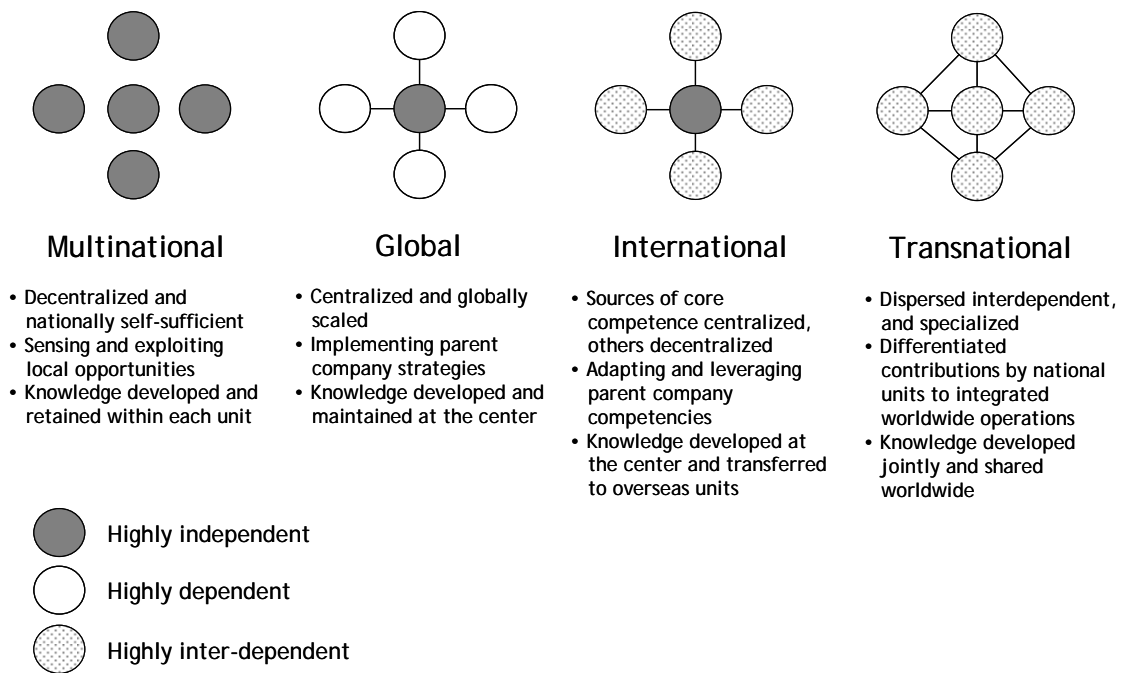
Multinational

• Decentralized and nationally self-sufficient
• Sensing and exploiting local opportunities
• Knowledge developed and retained within each unit

Global

• Centralized and globally scaled
• Implementing parent company strategies
• Knowledge developed and maintained at the center

International

• Sources of core competence centralized, others decentralized
• Adapting and leveraging parent company competencies
• Knowledge developed at the center and transferred to overseas units

Transnational

• Dispersed interdependent, and specialized
• Differentiated contributions by national units to integrated worldwide operations
• Knowledge developed jointly and shared worldwide

Highly independent

Highly dependent

Highly inter-dependent